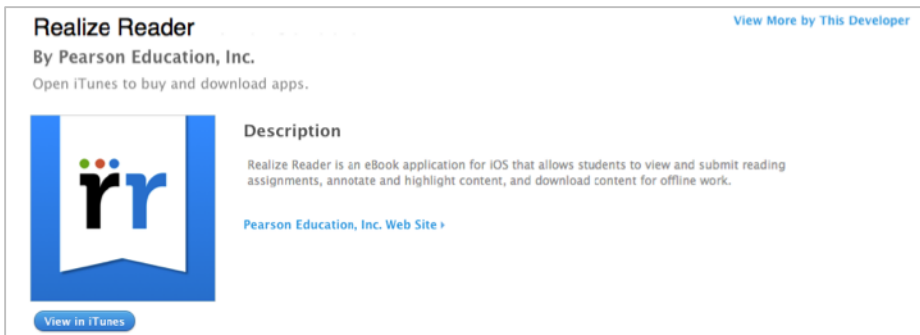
Realize Reader

View More by This Developer

By Pearson Education, Inc.

Open iTunes to buy and download apps.

rr

Description

Realize Reader is an eBook application for iOS that allows students to view and submit reading assignments, annotate and highlight content, and download content for offline work.

Pearson Education, Inc. Web Site ›

View in iTunes